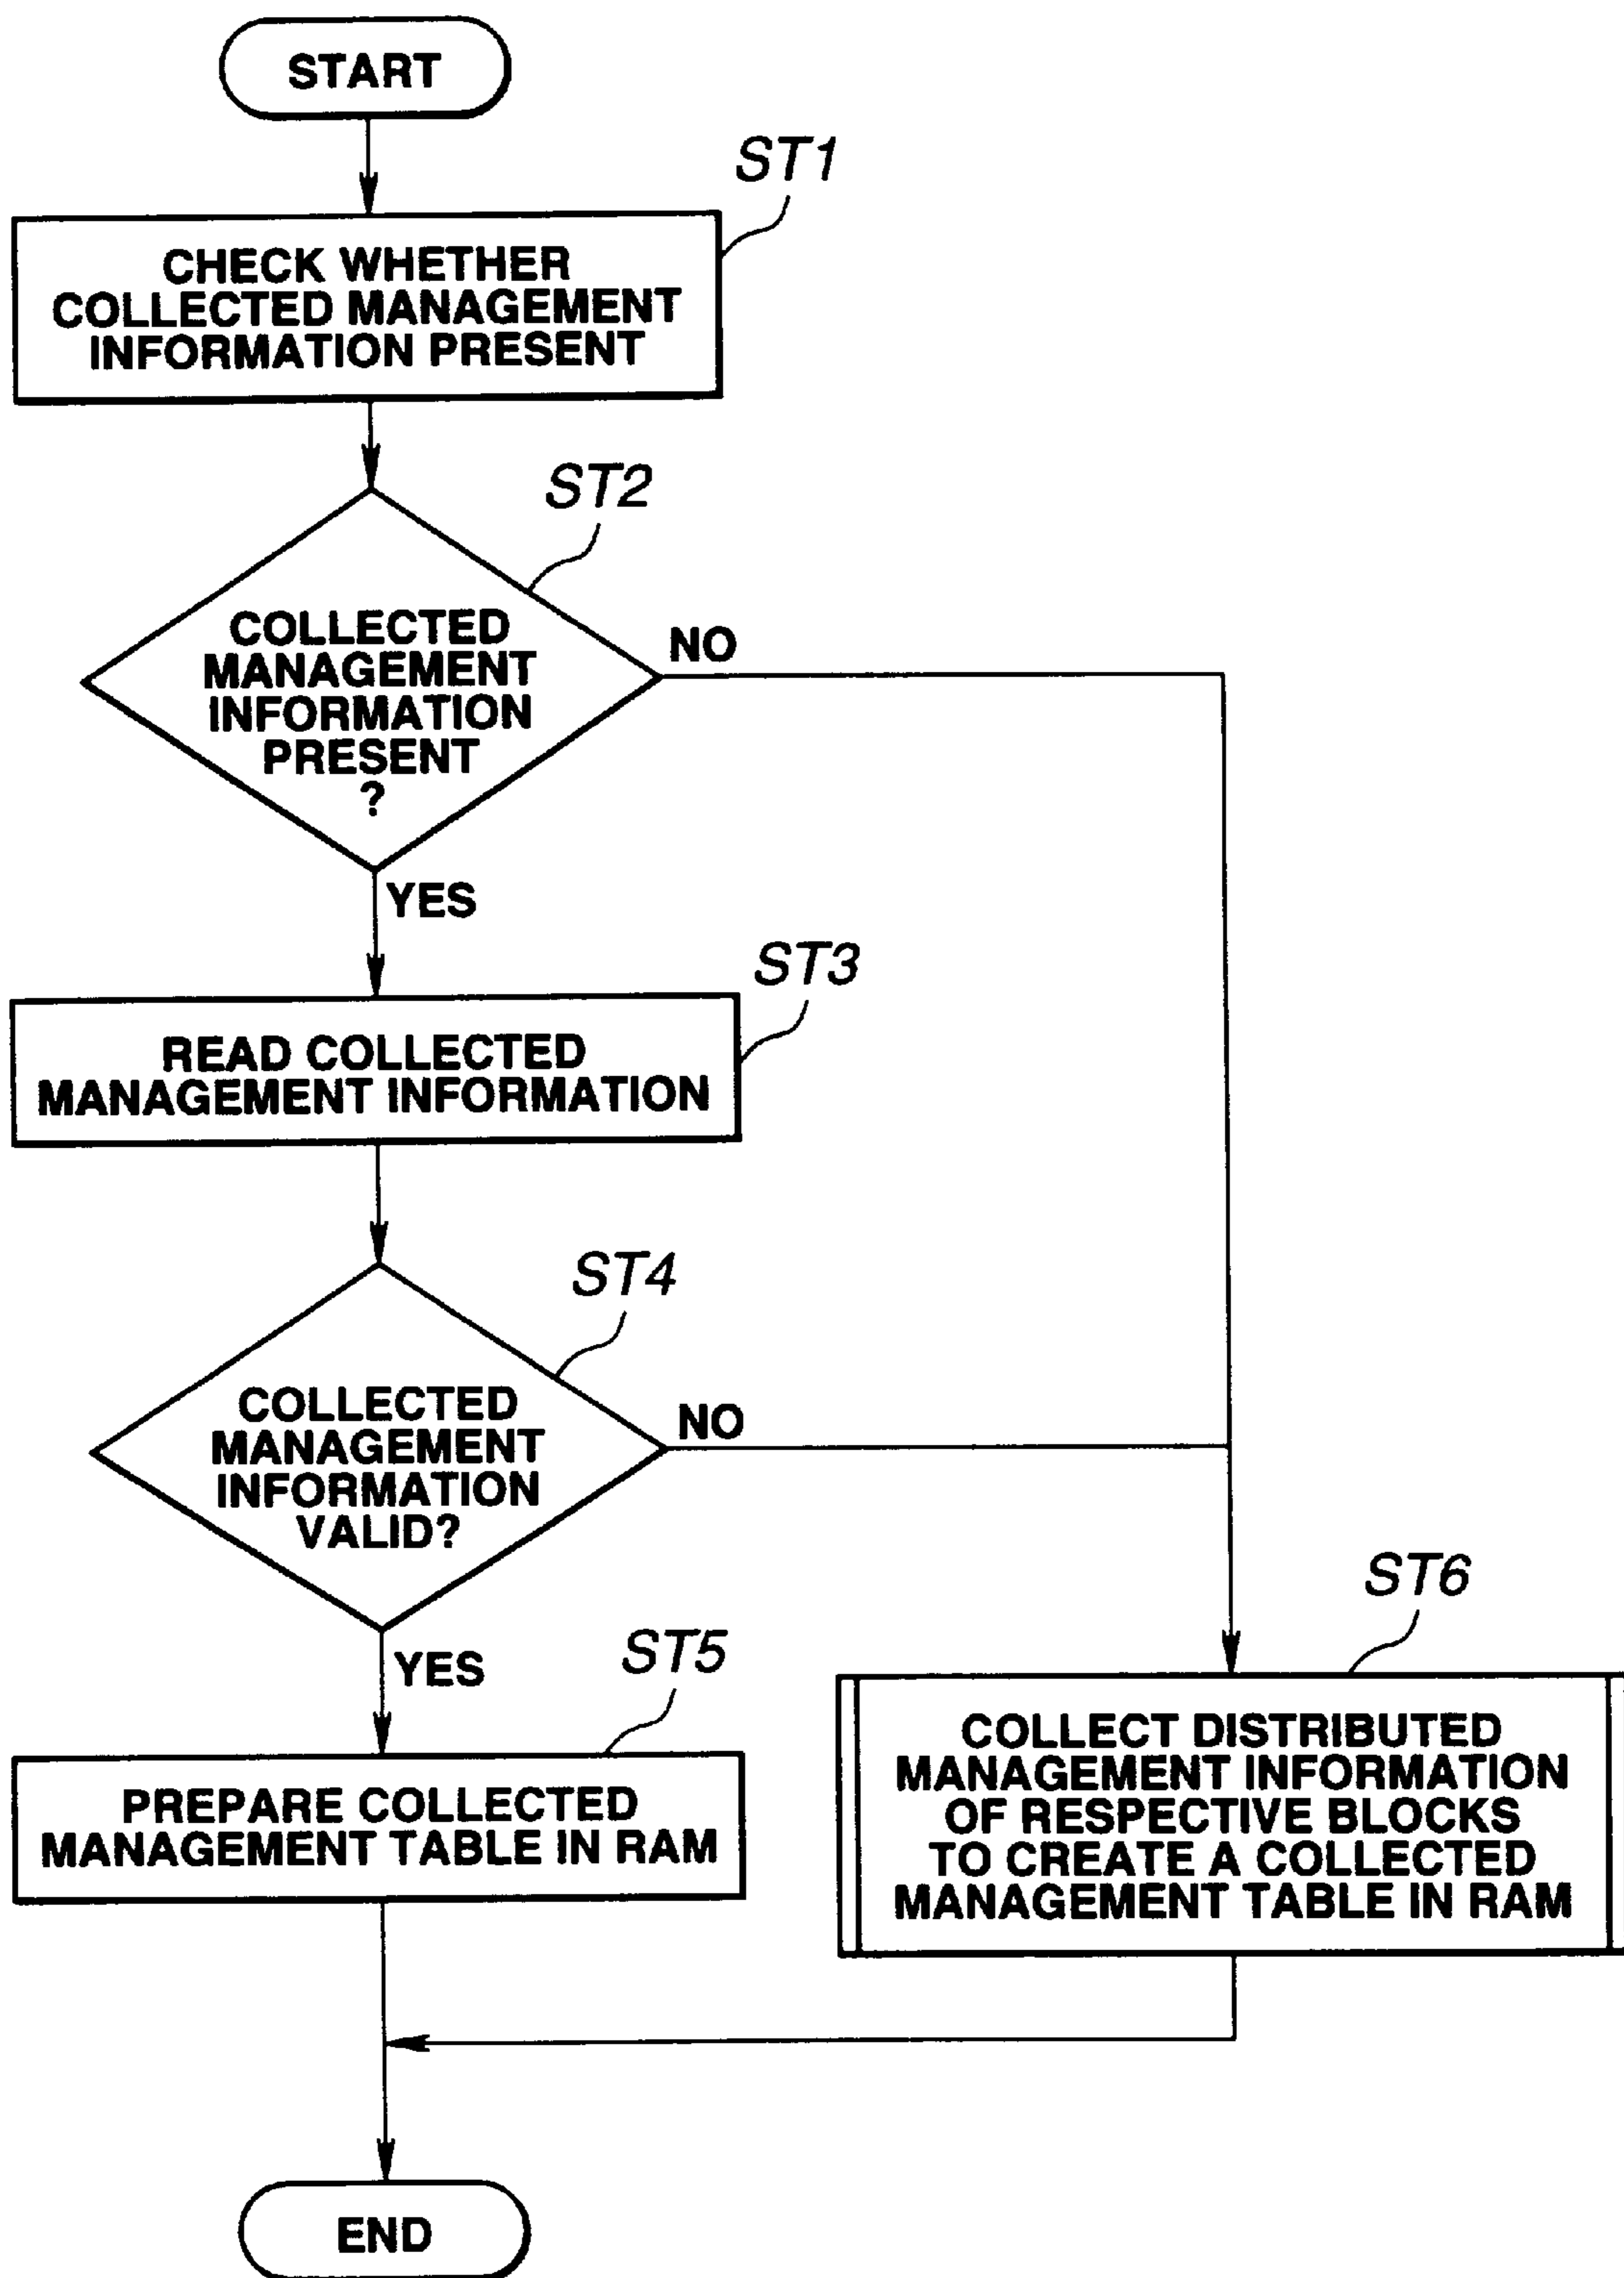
START

ST1

CHECK WHETHER COLLECTED MANAGEMENT INFORMATION PRESENT

ST2

COLLECTED MANAGEMENT INFORMATION PRESENT ?

NO

YES

ST3

READ COLLECTED MANAGEMENT INFORMATION

ST4

COLLECTED MANAGEMENT INFORMATION VALID?

NO

YES

ST5

PREPARE COLLECTED MANAGEMENT TABLE IN RAM

ST6

COLLECT DISTRIBUTED MANAGEMENT INFORMATION OF RESPECTIVE BLOCKS TO CREATE A COLLECTED MANAGEMENT TABLE IN RAM

END